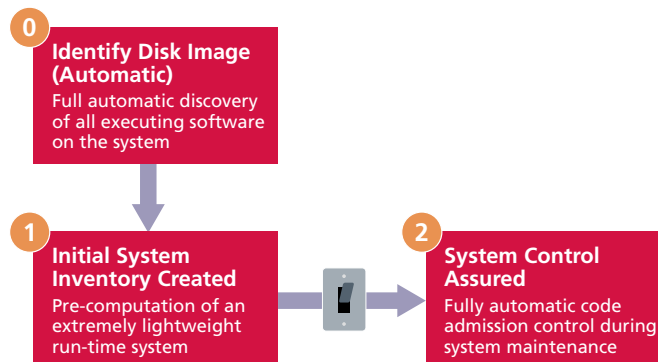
0

Identify Disk Image (Automatic)

Full automatic discovery of all executing software on the system

1

Initial System Inventory Created

Pre-computation of an extremely lightweight run-time system

2

System Control Assured

Fully automatic code admission control during system maintenance